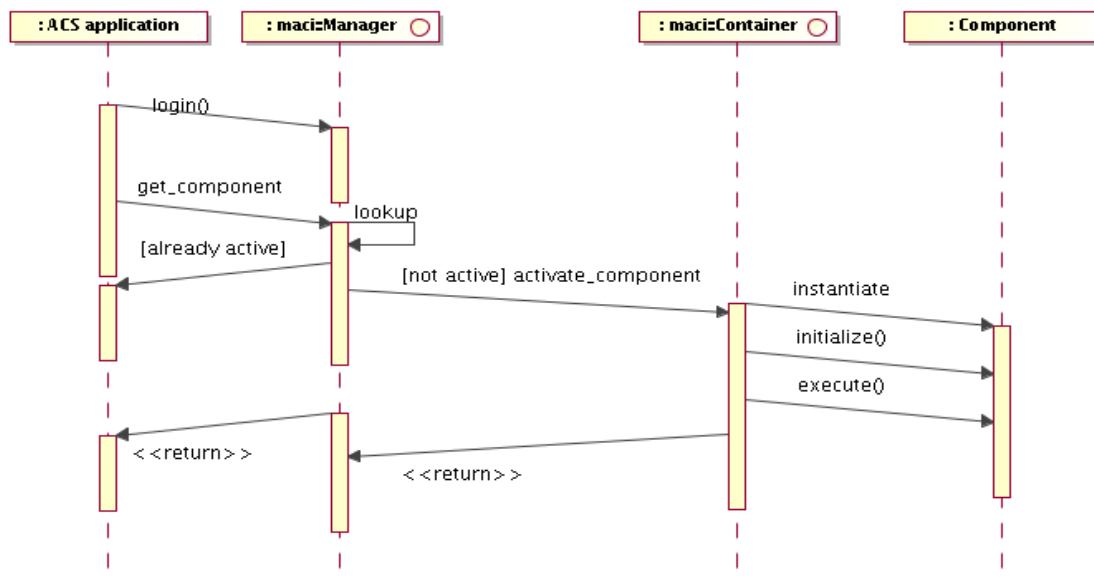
: ACS application

: maci::Manager

: maci::Container

: Component

login()

get_component

lookup

[already active]

[not active] activate_component

instantiate

initialize()

execute()

<<return>>

<<return>>